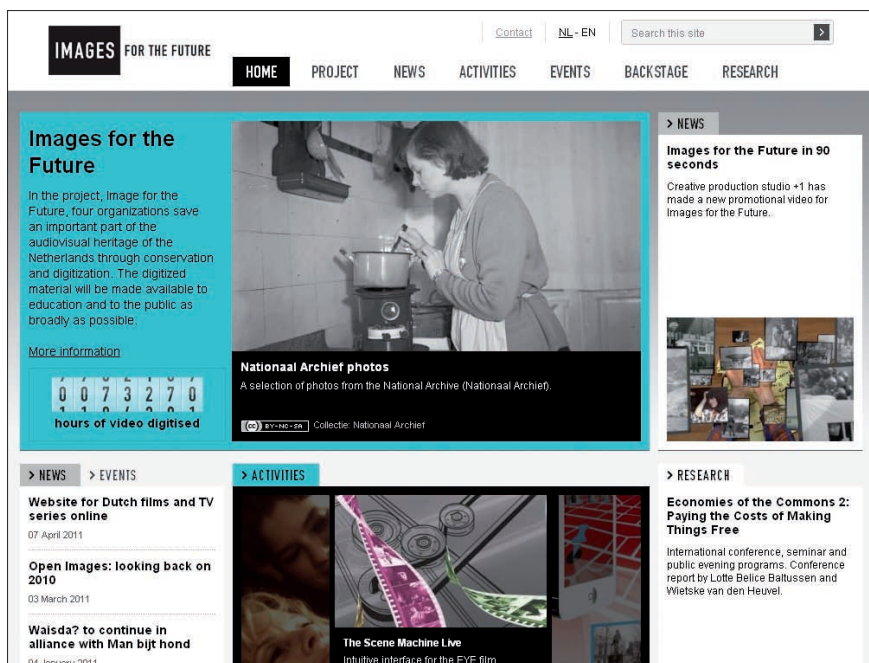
IMAGES FOR THE FUTURE

Contact NL - EN Search this site

HOME PROJECT NEWS ACTIVITIES EVENTS BACKSTAGE RESEARCH

Images for the Future

In the project, Image for the Future, four organizations save an important part of the audiovisual heritage of the Netherlands through conservation and digitization. The digitized material will be made available to education and to the public as broadly as possible.

More information

0 0 7 3 2 7 0

hours of video digitised

Nationaal Archief photos

A selection of photos from the National Archive (Nationaal Archief).

BY-NC-SA Collectie: Nationaal Archief

> NEWS

Images for the Future in 90 seconds

Creative production studio +1 has made a new promotional video for Images for the Future.

> NEWS > EVENTS

Website for Dutch films and TV series online

07 April 2011

Open Images: looking back on 2010

03 March 2011

Waisda? to continue in alliance with Man bijt hond

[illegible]

> ACTIVITIES

The Scene Machine Live

Intuitive interface for the EYE film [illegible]

> RESEARCH

Economies of the Commons 2: Paying the Costs of Making Things Free

International conference, seminar and public evening programs. Conference report by Lotte Belice Baltussen and Wietske van den Heuvel.